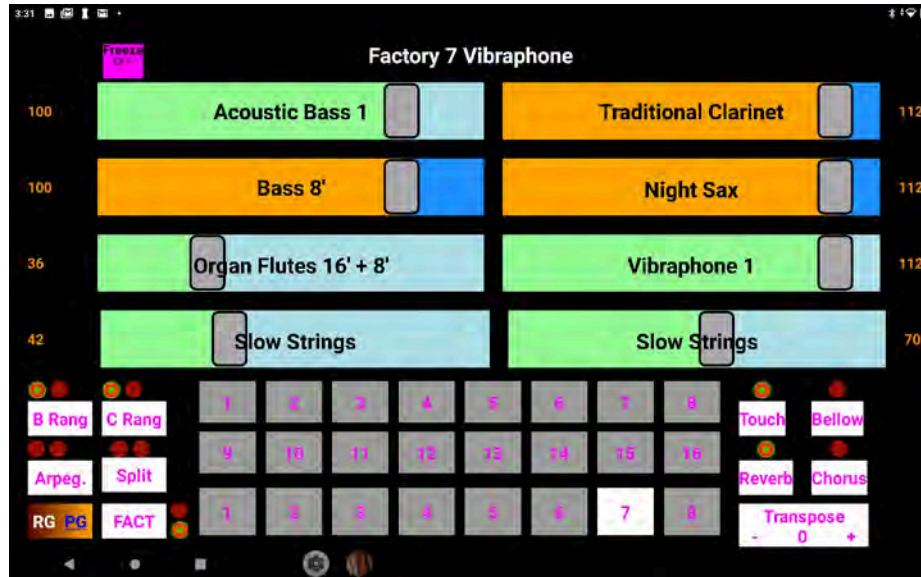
3:31

Freeze
Off

Factory 7 Vibraphone

100 Acoustic Bass 1

Traditional Clarinet 112

100 Bass 8'

Night Sax 112

36 Organ Flutes 16' + 8'

Vibraphone 1 112

42 Slow Strings

Slow Strings 70

B Rang
C Rang
Arpeg.
Split
RG PG
FACT

1 2 3 4 5 6 7 8
9 10 11 12 13 14 15 16
1 2 3 4 5 6 7 8

Touch
Bellow
Reverb
Chorus
Transpose
- 0 +